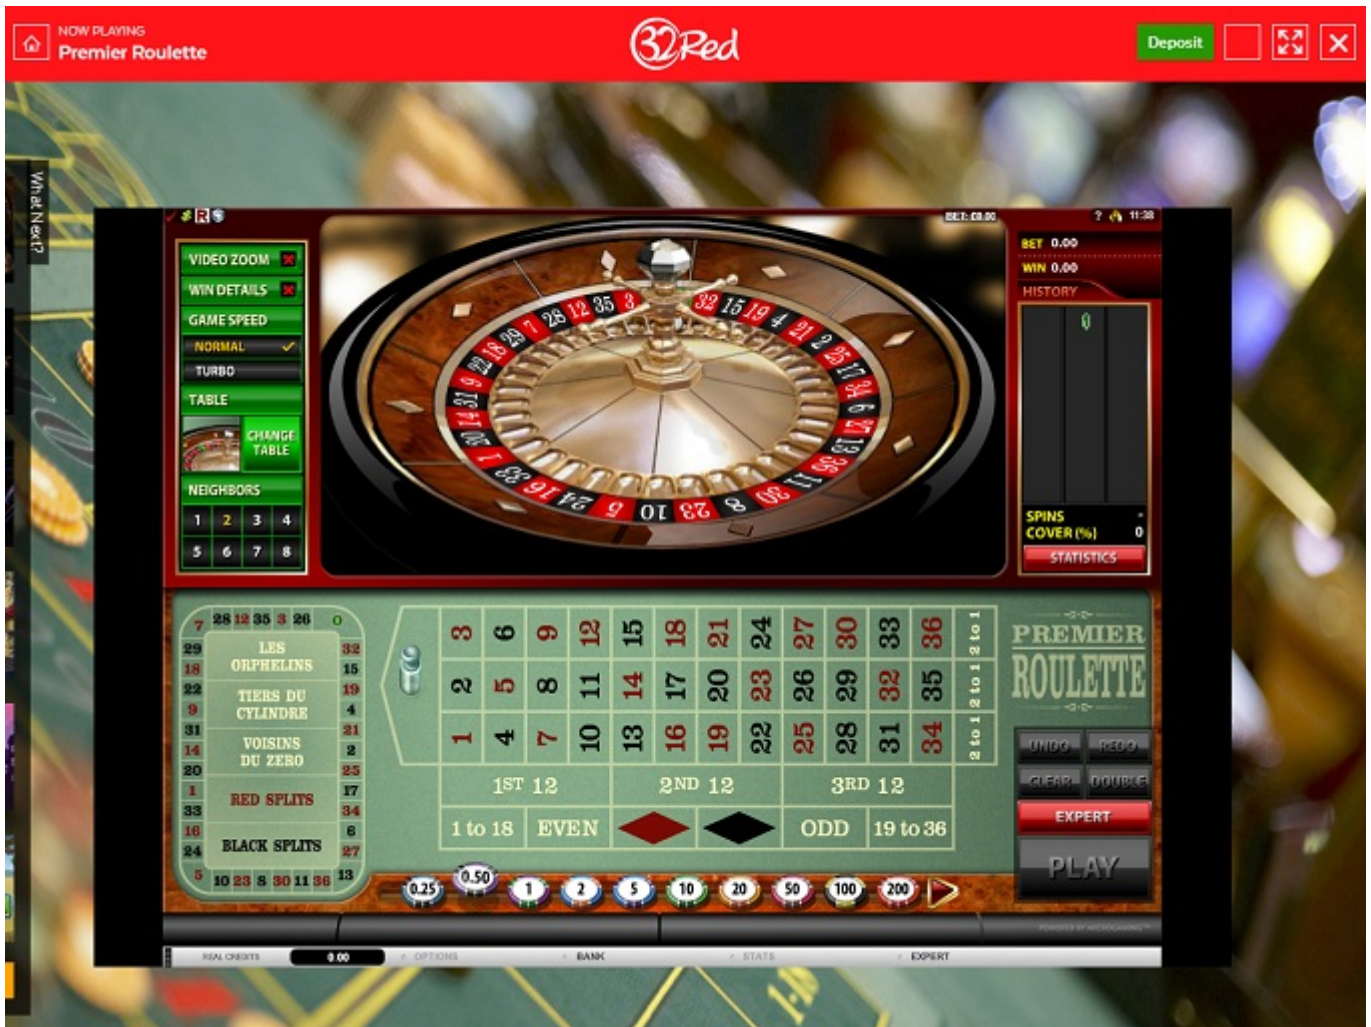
NOW PLAYING
Premier Roulette

32Red

Deposit

What Next?

BET: £0.00

? 11:38

VIDEO ZOOM
WIN DETAILS
GAME SPEED
NORMAL
TURBO
TABLE
CHANGE TABLE
NEIGHBORS
1 2 3 4
5 6 7 8

32 15 19 4 21 2 25 17 34 6 27 13 36 11 30 8 23 10 5 24 16 33 1 20 14 31 9 22 18 29 7 28 12 35 3 26 0

BET 0.00
WIN 0.00
HISTORY
0
SPINS
COVER (%) 0
STATISTICS

7 28 12 35 3 26 0
29 32
18 15
22 19
9 4
31 21
14 2
20 25
1 17
33 34
16 6
24 27
5 10 23 8 30 11 36 13

LES ORPHELINS
TIERS DU CYLINDRE
VOISINS DU ZERO
RED SPLITS
BLACK SPLITS

| 3 | 6 | 9 | 12 | 15 | 18 | 21 | 24 | 27 | 30 | 33 | 36 | 2 to 1 |
|---|---|---|---|---|---|---|---|---|---|---|---|---|
| 2 | 5 | 8 | 11 | 14 | 17 | 20 | 23 | 26 | 29 | 32 | 35 | 2 to 1 |
| 1 | 4 | 7 | 10 | 13 | 16 | 19 | 22 | 25 | 28 | 31 | 34 | 2 to 1 |

1ST 12
2ND 12
3RD 12
1 to 18
EVEN
ODD
19 to 36

PREMIER ROULETTE

UNDO
REDO
CLEAR
DOUBLE
EXPERT
PLAY

0.25 0.50 1 2 5 10 20 50 100 200

REAL CREDITS 0.00 OPTIONS BANK STATS EXPERT